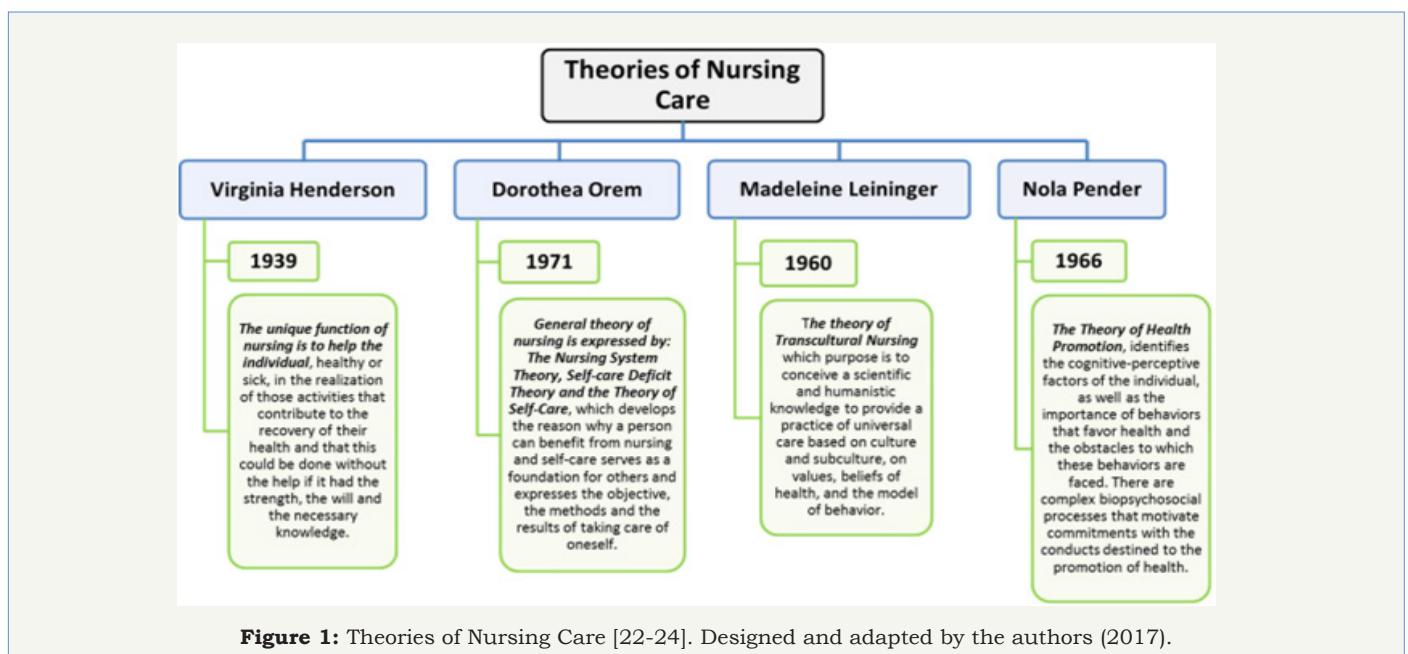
Theories of Nursing Care

Virginia Henderson

1939

The unique function of nursing is to help the individual, healthy or sick, in the realization of those activities that contribute to the recovery of their health and that this could be done without the help if it had the strength, the will and the necessary knowledge.

Dorothea Orem

1971

General theory of nursing is expressed by: The Nursing System Theory, Self-care Deficit Theory and the Theory of Self-Care, which develops the reason why a person can benefit from nursing and self-care serves as a foundation for others and expresses the objective, the methods and the results of taking care of oneself.

Madeleine Leininger

1960

The theory of Transcultural Nursing which purpose is to conceive a scientific and humanistic knowledge to provide a practice of universal care based on culture and subculture, on values, beliefs of health, and the model of behavior.

Nola Pender

1966

The Theory of Health Promotion, identifies the cognitive-perceptive factors of the individual, as well as the importance of behaviors that favor health and the obstacles to which these behaviors are faced. There are complex biopsychosocial processes that motivate commitments with the conducts destined to the promotion of health.

Figure 1: Theories of Nursing Care [22-24]. Designed and adapted by the authors (2017).